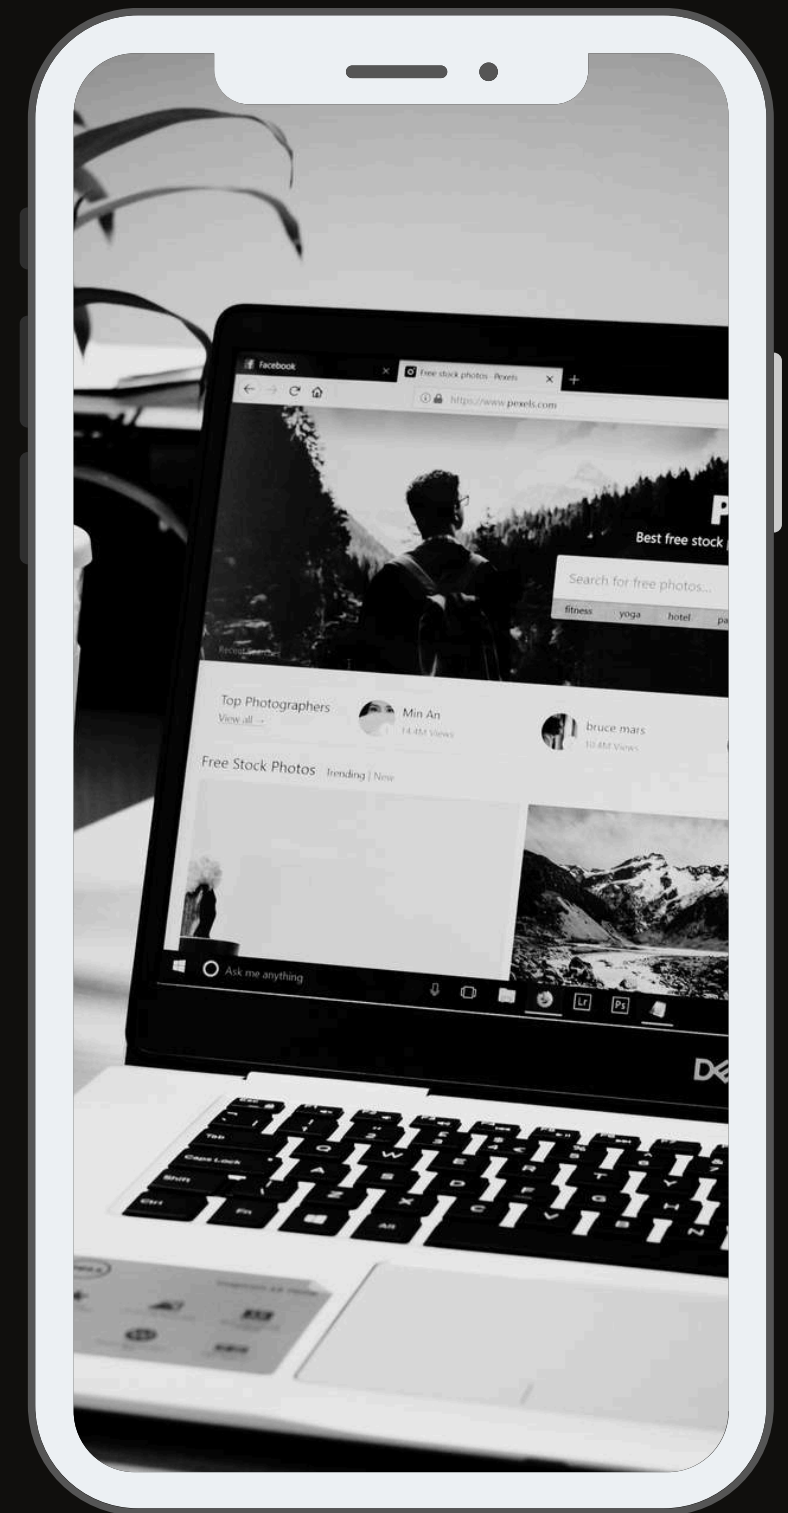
Facebook

Free stock photos · Pexels

https://www.pexels.com

P

Best free stock

Search for free photos...

fitness yoga hotel pa

Top Photographers
View all →

Min An
14.4M Views

bruce mars
10.4M Views

Free Stock Photos Trending | New

Ask me anything

Lr Ps

D

Tab
Caps Lock
Shift
Ctrl
Fn
Alt